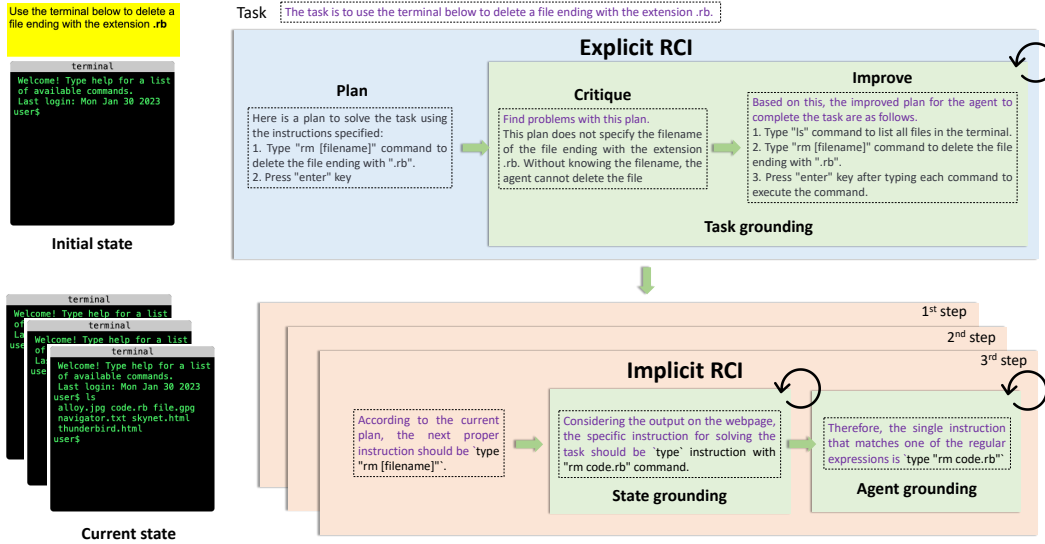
Use the terminal below to delete a file ending with the extension .rb

terminal

Welcome! Type help for a list of available commands.
Last login: Mon Jan 30 2023
user$

Initial state

terminal
Welcome! Type help for a list
of
La
us

terminal
Welcome! Type help for a list
of
us

terminal
Welcome! Type help for a list of available commands.
Last login: Mon Jan 30 2023
user$ ls
alloy.jpg code.rb file.gpg
navigator.txt skynet.html
thunderbird.html
user$

Current state

Task The task is to use the terminal below to delete a file ending with the extension .rb.

Explicit RCI

Plan

Here is a plan to solve the task using the instructions specified:
1. Type "rm [filename]" command to delete the file ending with ".rb".
2. Press "enter" key

Critique

Find problems with this plan.
This plan does not specify the filename of the file ending with the extension .rb. Without knowing the filename, the agent cannot delete the file

Improve

Based on this, the improved plan for the agent to complete the task are as follows.
1. Type "ls" command to list all files in the terminal.
2. Type "rm [filename]" command to delete the file ending with ".rb".
3. Press "enter" key after typing each command to execute the command.

Task grounding

$1^{st}$ step

$2^{nd}$ step

$3^{rd}$ step

Implicit RCI

According to the current plan, the next proper instruction should be `type "rm [filename]"`.

Considering the output on the webpage, the specific instruction for solving the task should be `type` instruction with "rm code.rb" command.

State grounding

Therefore, the single instruction that matches one of the regular expressions is `type "rm code.rb"`

Agent grounding